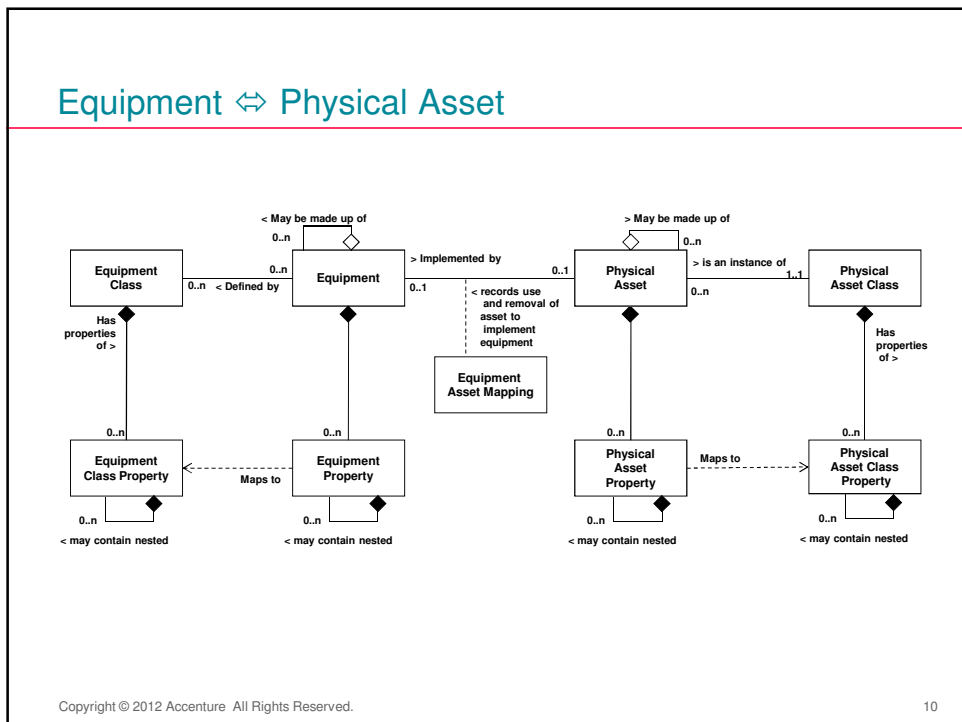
Equipment ⇔ Physical Asset

< May be made up of

0..n

> May be made up of

0..n

Equipment Class

0..n

0..n < Defined by

Equipment

> Implemented by

0..1

0..1

Physical Asset

> is an instance of

1..1

0..n

Physical Asset Class

Has properties of >

< records use and removal of asset to implement equipment

Has properties of >

Equipment Asset Mapping

0..n

0..n

0..n

0..n

Equipment Class Property

Maps to

Equipment Property

Physical Asset Property

Maps to

Physical Asset Class Property

0..n

0..n

0..n

0..n

< may contain nested

< may contain nested

< may contain nested

< may contain nested

Copyright © 2012 Accenture All Rights Reserved.

10